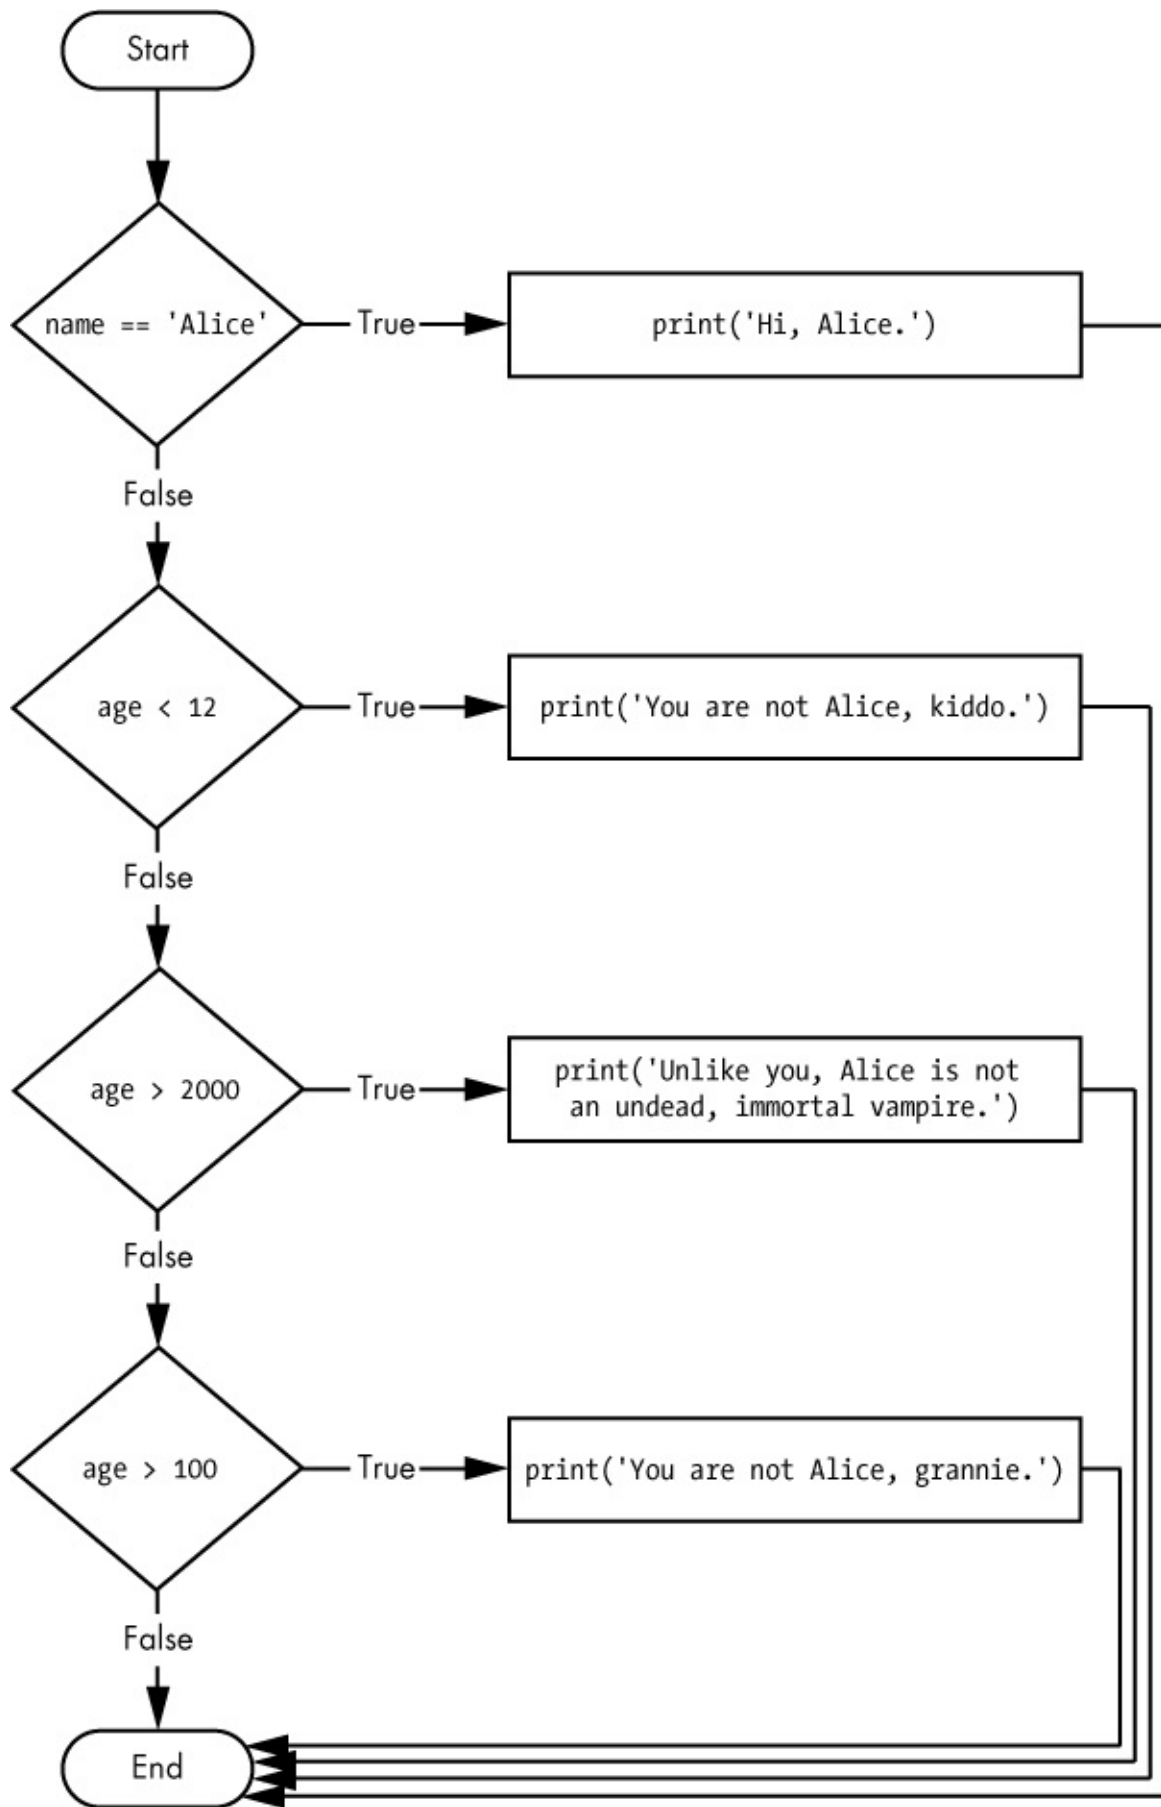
Start

name == 'Alice'

True

print('Hi, Alice.')

False

age < 12

True

print('You are not Alice, kiddo.')

False

age > 2000

True

print('Unlike you, Alice is not an undead, immortal vampire.')

False

age > 100

True

print('You are not Alice, grannie.')

False

End